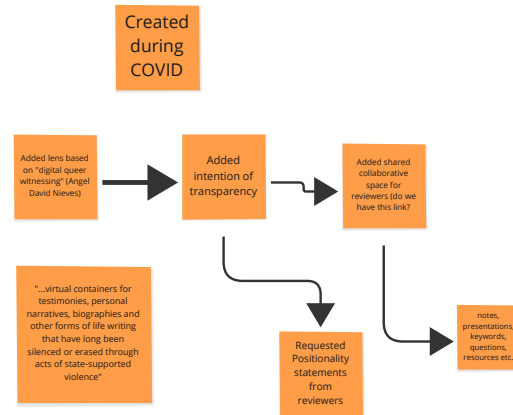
Created during COVID

Added lens based on "digital queer witnessing" (Angel David Nieves)

Added intention of transparency

Added shared collaborative space for reviewers (do we have this link?

"...virtual containers for testimonies, personal narratives, biographies and other forms of life writing that have long been silenced or erased through acts of state-supported violence"

Requested Positionality statements from reviewers

notes, presentations, keywords, questions, resources etc.